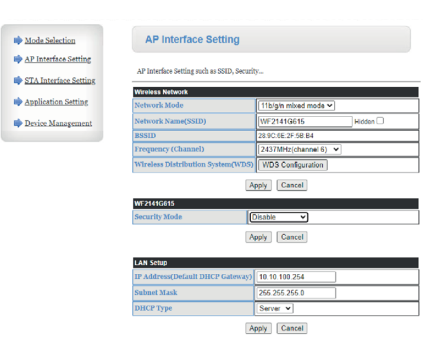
Mode Selection
AP Interface Setting
STA Interface Setting
Application Setting
Device Management

AP Interface Setting

AP Interface Setting such as SSID, Security...

| Wireless Network | |
|---|---|
| Network Mode | 11b/g/n mixed mode |
| Network Name(SSID) | WF2141G615 Hidden |
| BSSID | 28:9C:6E:2F:5B:B4 |
| Frequency (Channel) | 2437MHz(channel 6) |
| Wireless Distribution System(WDS) | WDS Configuration |

Apply Cancel

| WF2141G615 | |
|---|---|
| Security Mode | Disable |

Apply Cancel

| LAN Setup | |
|---|---|
| IP Address(Default DHCP Gateway) | 10.10.100.254 |
| Subnet Mask | 255.255.255.0 |
| DHCP Type | Server |

Apply Cancel